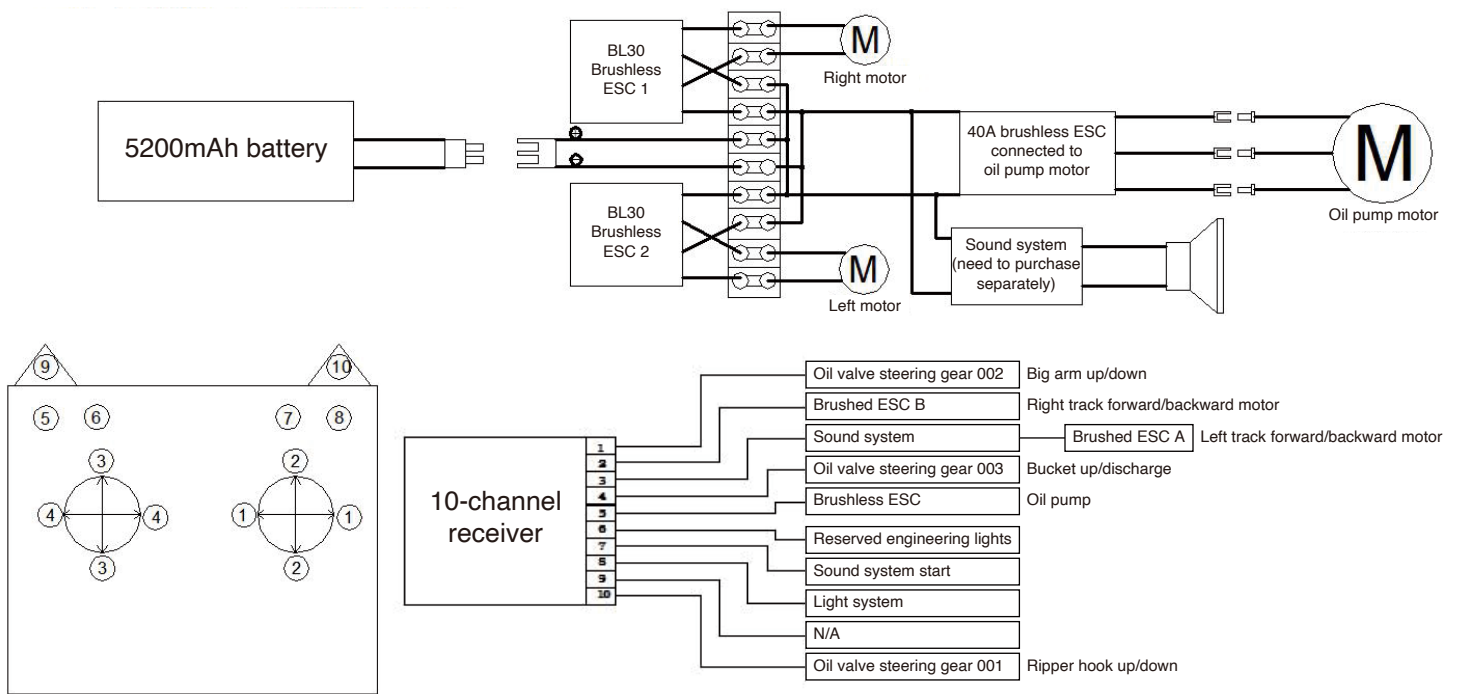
5200mAh battery

BL30 Brushless ESC 1

M

Right motor

BL30 Brushless ESC 2

M

Left motor

40A brushless ESC connected to oil pump motor

M

Oil pump motor

Sound system (need to purchase separately)

9 10

5 6 7 8

3 4 4 3

2 1 1 2

10-channel receiver

1
2
3
4
5
6
7
8
9
10

Oil valve steering gear 002 Big arm up/down

Brushed ESC B Right track forward/backward motor

Sound system Brushed ESC A Left track forward/backward motor

Oil valve steering gear 003 Bucket up/discharge

Brushless ESC Oil pump

Reserved engineering lights

Sound system start

Light system

N/A

Oil valve steering gear 001 Ripper hook up/down